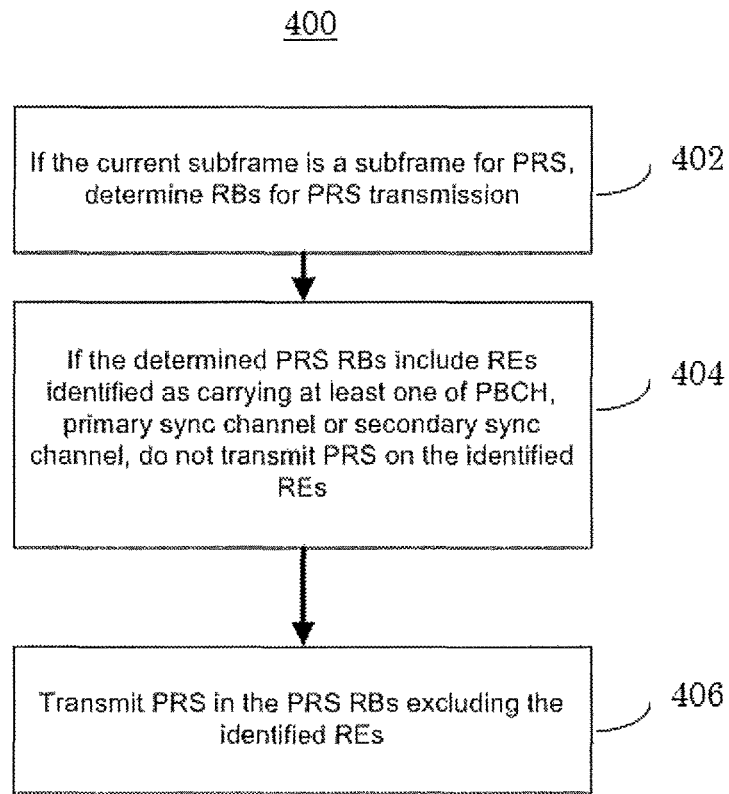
400

If the current subframe is a subframe for PRS, determine RBs for PRS transmission

402

If the determined PRS RBs include REs identified as carrying at least one of PBCH, primary sync channel or secondary sync channel, do not transmit PRS on the identified REs

404

Transmit PRS in the PRS RBs excluding the identified REs

406